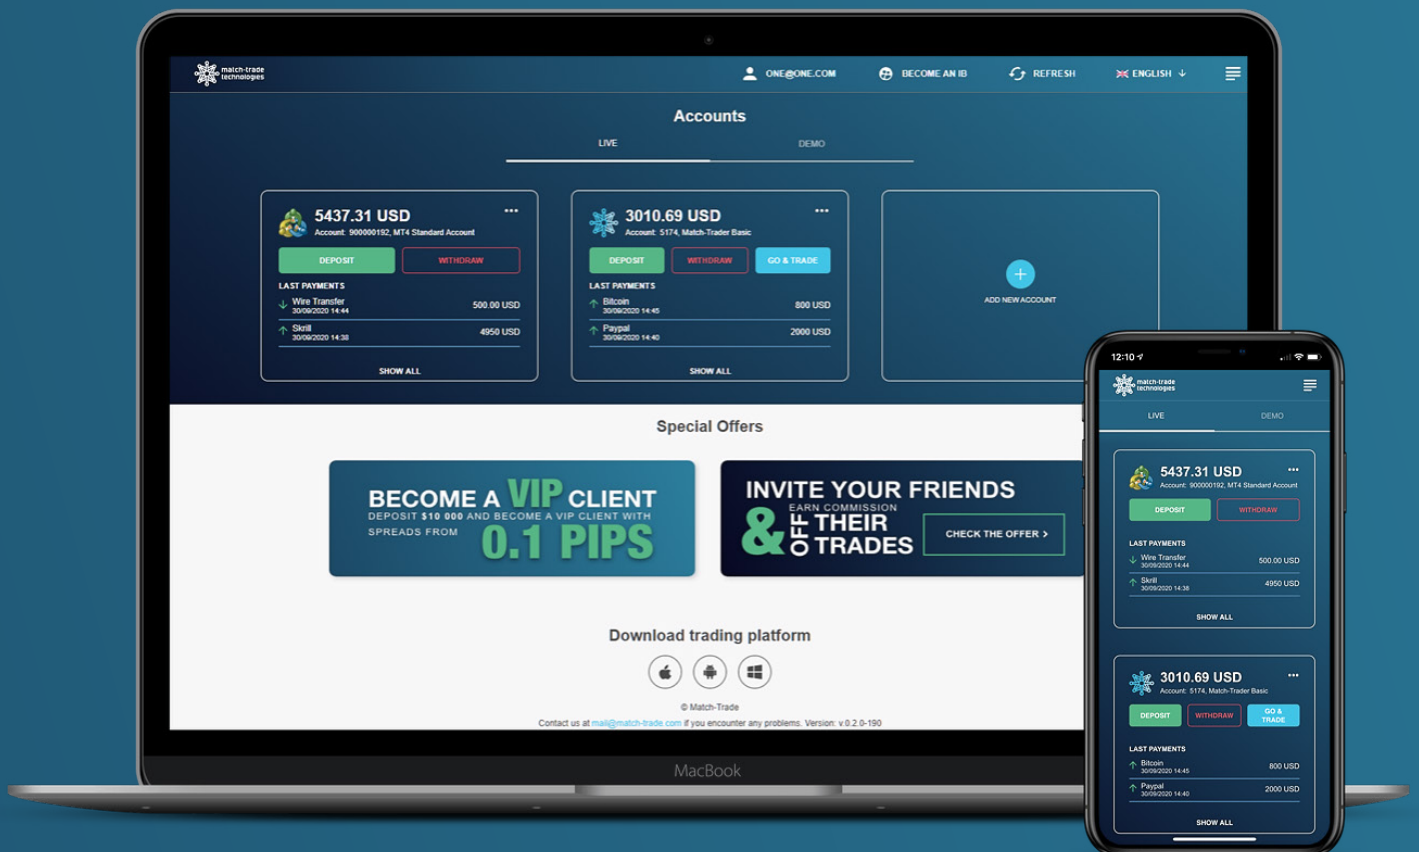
match-trade technologies

ONE@ONE.COM BECOME AN IB REFRESH ENGLISH

Accounts

LIVE DEMO

5437.31 USD
Account: 900000192, MT4 Standard Account
DEPOSIT WITHDRAW
LAST PAYMENTS
Wire Transfer 30/09/2020 14:44 500.00 USD
Skrill 30/09/2020 14:38 4950 USD
SHOW ALL

3010.69 USD
Account: 5174, Match-Trader Basic
DEPOSIT WITHDRAW GO & TRADE
LAST PAYMENTS
Bitcoin 30/09/2020 14:45 800 USD
Paypal 30/09/2020 14:40 2000 USD
SHOW ALL

ADD NEW ACCOUNT

Special Offers

BECOME A VIP CLIENT
DEPOSIT $10 000 AND BECOME A VIP CLIENT WITH SPREADS FROM 0.1 PIPS

INVITE YOUR FRIENDS & EARN COMMISSION OFF THEIR TRADES
CHECK THE OFFER >

Download trading platform

© Match-Trade
Contact us at mail@match-trade.com if you encounter any problems. Version: v.0.2.0-190

MacBook

12:10

match-trade technologies

LIVE DEMO

5437.31 USD
Account: 900000192, MT4 Standard Account
DEPOSIT WITHDRAW
LAST PAYMENTS
Wire Transfer 30/09/2020 14:44 500.00 USD
Skrill 30/09/2020 14:38 4950 USD
SHOW ALL

3010.69 USD
Account: 5174, Match-Trader Basic
DEPOSIT WITHDRAW GO & TRADE
LAST PAYMENTS
Bitcoin 30/09/2020 14:45 800 USD
Paypal 30/09/2020 14:40 2000 USD
SHOW ALL